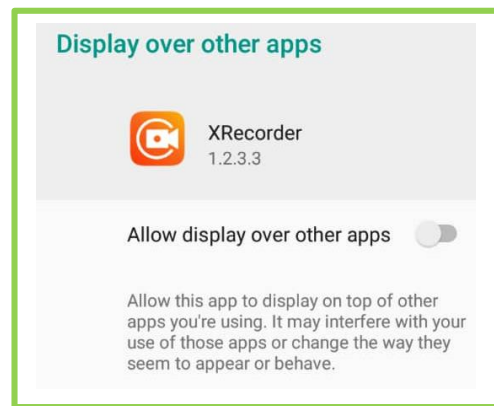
Display over other apps

XRecorder
1.2.3.3

Allow display over other apps

Allow this app to display on top of other apps you're using. It may interfere with your use of those apps or change the way they seem to appear or behave.